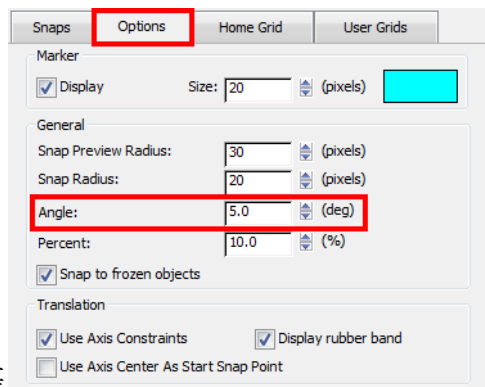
Snaps | Options | Home Grid | User Grids

Marker

Display Size: 20 (pixels)

General

Snap Preview Radius: 30 (pixels)

Snap Radius: 20 (pixels)

Angle: 5.0 (deg)

Percent: 10.0 (%)

Snap to frozen objects

Translation

Use Axis Constraints

Display rubber band

Use Axis Center As Start Snap Point